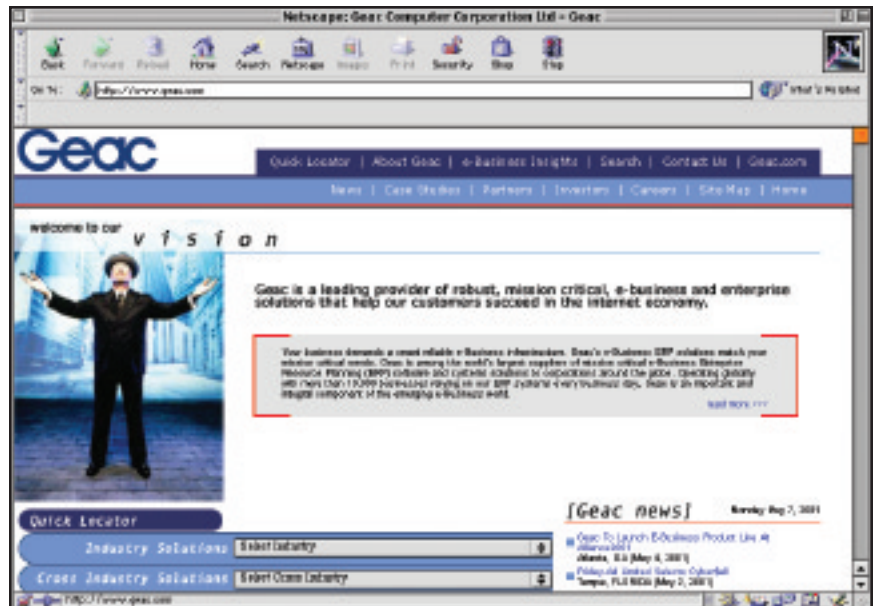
Netscape: Geac Computer Corporation Ltd - Geac

Back Forward Reload Home Search Netscape Images Print Security Shop Stop

Go To: http://www.geac.com

What's Related

Geac

Quick Locator | About Geac | e-Business Insights | Search | Contact Us | Geac.com

News | Case Studies | Partners | Investors | Careers | Site Map | Home

welcome to our vision

Geac is a leading provider of robust, mission critical, e-business and enterprise solutions that help our customers succeed in the internet economy.

Your business demands a most reliable e-Business infrastructure. Geac's e-Business ERP solutions match your mission critical needs. Geac is among the world's largest suppliers of mission critical e-Business Enterprise Resource Planning (ERP) software and systems solutions to corporations around the globe. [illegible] with more than 10,000 businesses relying on our ERP systems every business day, Geac is an important and integral component of the emerging e-Business world.

read more >>>

[Geac news]

Monday May 7, 2001

Geac To Launch E-Business Product Line At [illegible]
Atlanta, GA (May 4, 2001)

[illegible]
Tempe, FLA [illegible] (May 2, 2001)

Quick Locator

Industry Solutions: Select Industry

Cross Industry Solutions: Select Cross Industry

http://www.geac.com